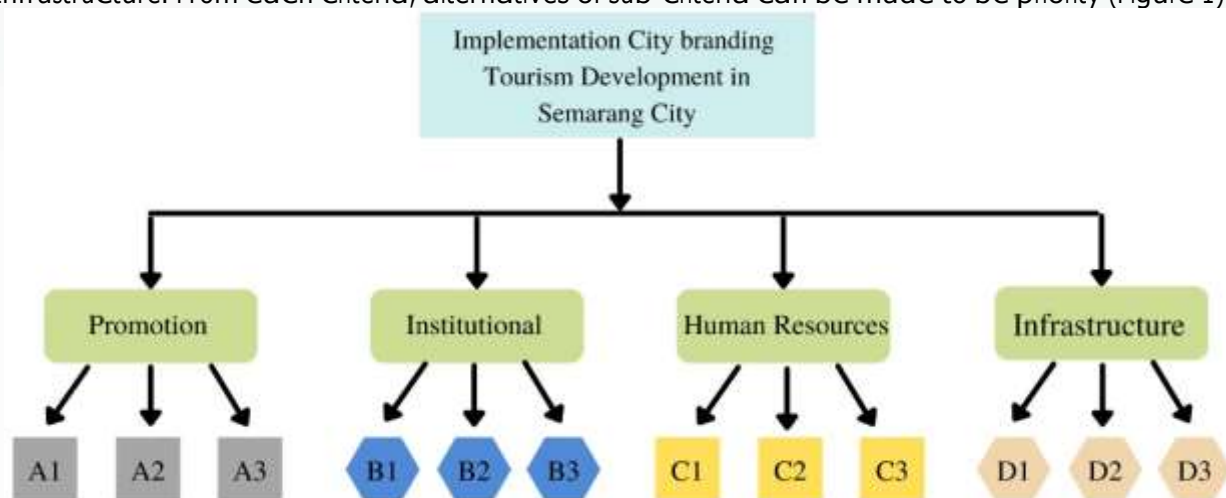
infrastructure. From each criteria, alternatives of sub-criteria can be made to be priority (Figure 1)

Implementation City branding Tourism Development in Semarang City

Promotion

Institutional

Human Resources

Infrastructure

A1 A2 A3

B1 B2 B3

C1 C2 C3

D1 D2 D3